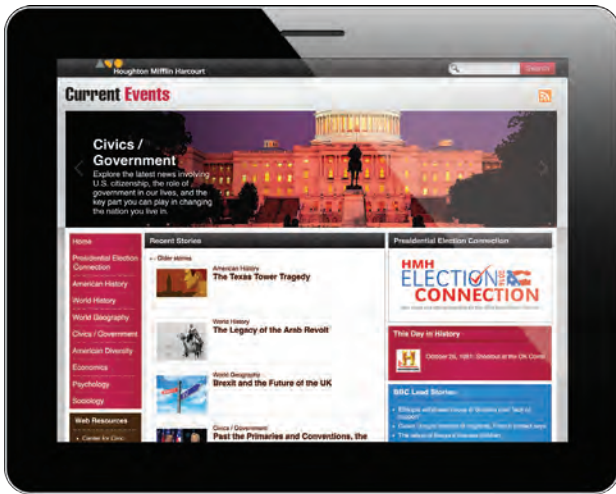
Houghton Mifflin Harcourt

Search

Current Events

Civics / Government
Explore the latest news involving U.S. citizenship, the role of government in our lives, and the key part you can play in changing the nation you live in.

Home
Presidential Election Connection
American History
World History
World Geography
Civics / Government
American Diversity
Economics
Psychology
Sociology

Web Resources
• Center for Civic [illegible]

Recent Stories
« Older stories

American History
The Texas Tower Tragedy

World History
The Legacy of the Arab Revolt

World Geography
Brexit and the Future of the UK

Civics / Government
Past the Primaries and Conventions, the

Presidential Election Connection

HMH ELECTION CONNECTION

This Day in History
October 26, 1881: Shootout at the OK Corral

BBC Lead Stories:
• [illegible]
• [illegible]
• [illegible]